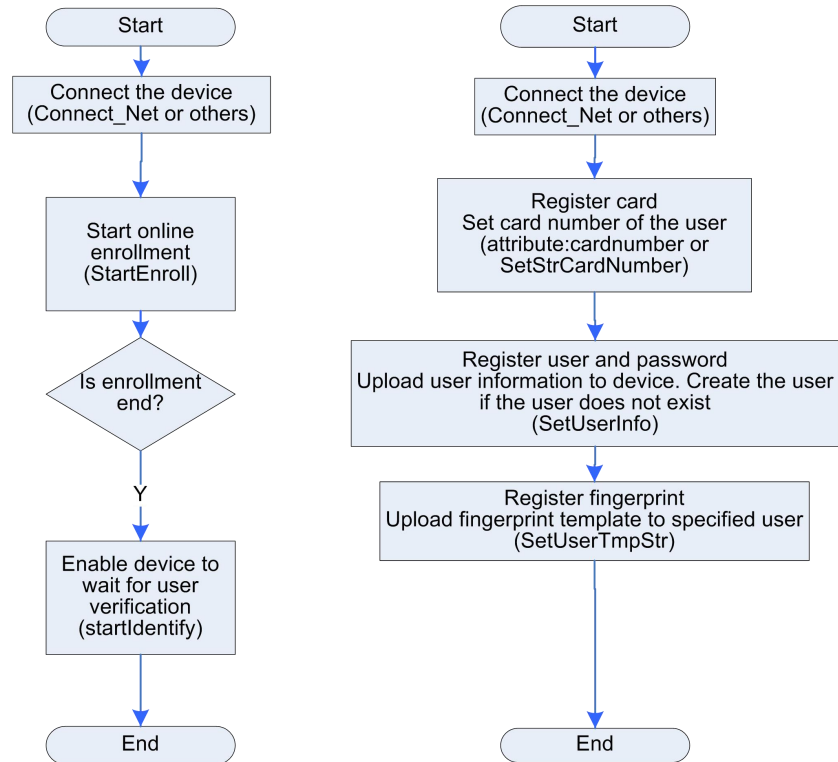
Start

Connect the device (Connect_Net or others)

Start online enrollment (StartEnroll)

Is enrollment end?

Y

Enable device to wait for user verification (startIdentify)

End

Start

Connect the device (Connect_Net or others)

Register card
Set card number of the user (attribute:cardnumber or SetStrCardNumber)

Register user and password
Upload user information to device. Create the user if the user does not exist (SetUserInfo)

Register fingerprint
Upload fingerprint template to specified user (SetUserTmpStr)

End